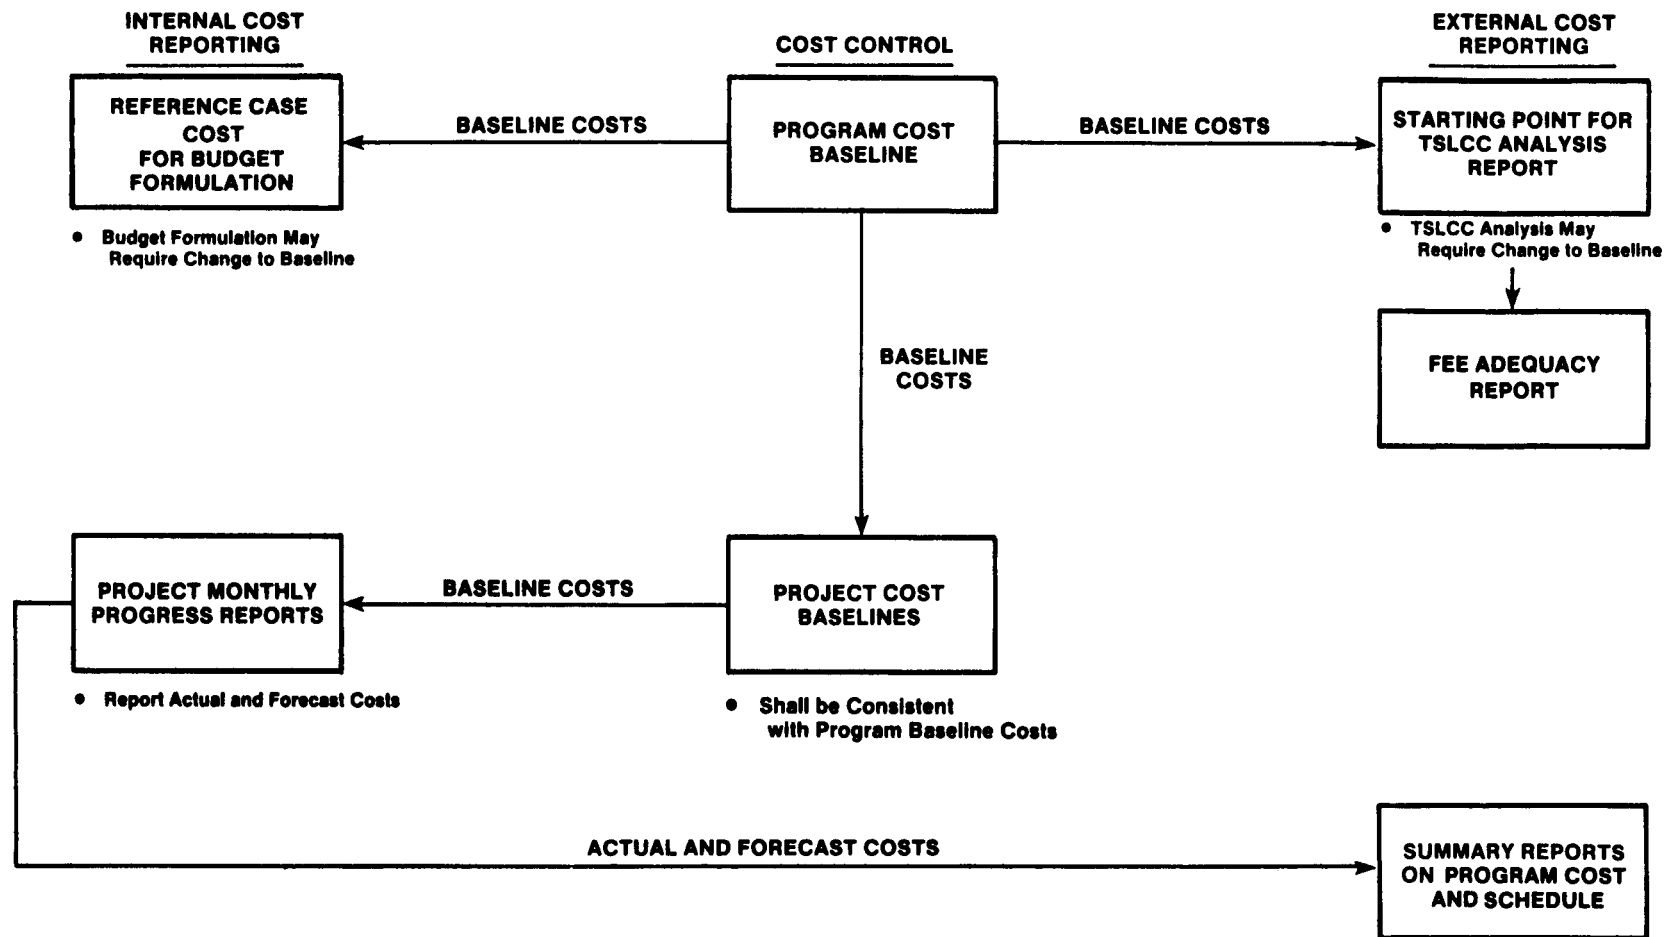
INTERNAL COST REPORTING

COST CONTROL

EXTERNAL COST REPORTING

REFERENCE CASE COST FOR BUDGET FORMULATION

BASELINE COSTS

PROGRAM COST BASELINE

BASELINE COSTS

STARTING POINT FOR TSLCC ANALYSIS REPORT

• Budget Formulation May Require Change to Baseline

• TSLCC Analysis May Require Change to Baseline

BASELINE COSTS

FEE ADEQUACY REPORT

PROJECT MONTHLY PROGRESS REPORTS

BASELINE COSTS

PROJECT COST BASELINES

• Report Actual and Forecast Costs

• Shall be Consistent with Program Baseline Costs

ACTUAL AND FORECAST COSTS

SUMMARY REPORTS ON PROGRAM COST AND SCHEDULE